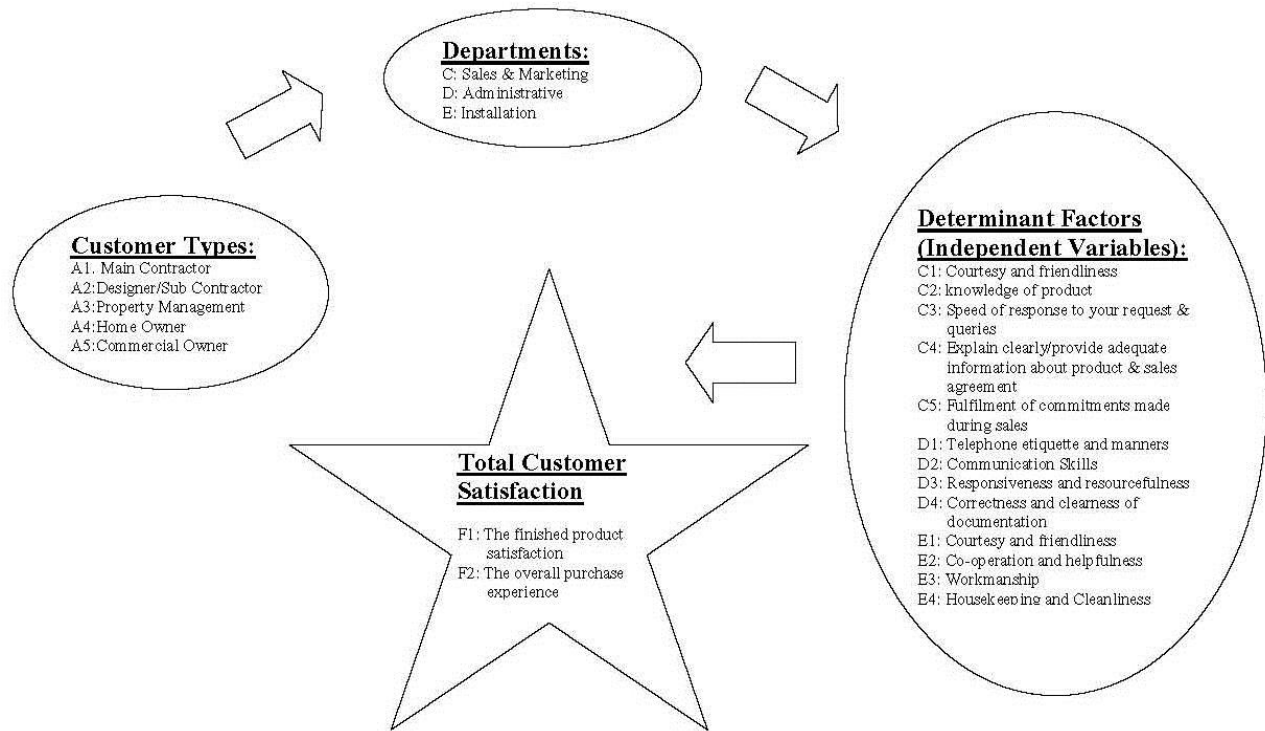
Departments:
C: Sales & Marketing
D: Administrative
E: Installation

Customer Types:
A1. Main Contractor
A2:Designer/Sub Contractor
A3:Property Management
A4:Home Owner
A5:Commercial Owner

Determinant Factors (Independent Variables):
C1: Courtesy and friendliness
C2: knowledge of product
C3: Speed of response to your request & queries
C4: Explain clearly/provide adequate information about product & sales agreement
C5: Fulfilment of commitments made during sales
D1: Telephone etiquette and manners
D2: Communication Skills
D3: Responsiveness and resourcefulness
D4: Correctness and clearness of documentation
E1: Courtesy and friendliness
E2: Co-operation and helpfulness
E3: Workmanship
E4: Housekeeping and Cleanliness

Total Customer Satisfaction

F1: The finished product satisfaction
F2: The overall purchase experience